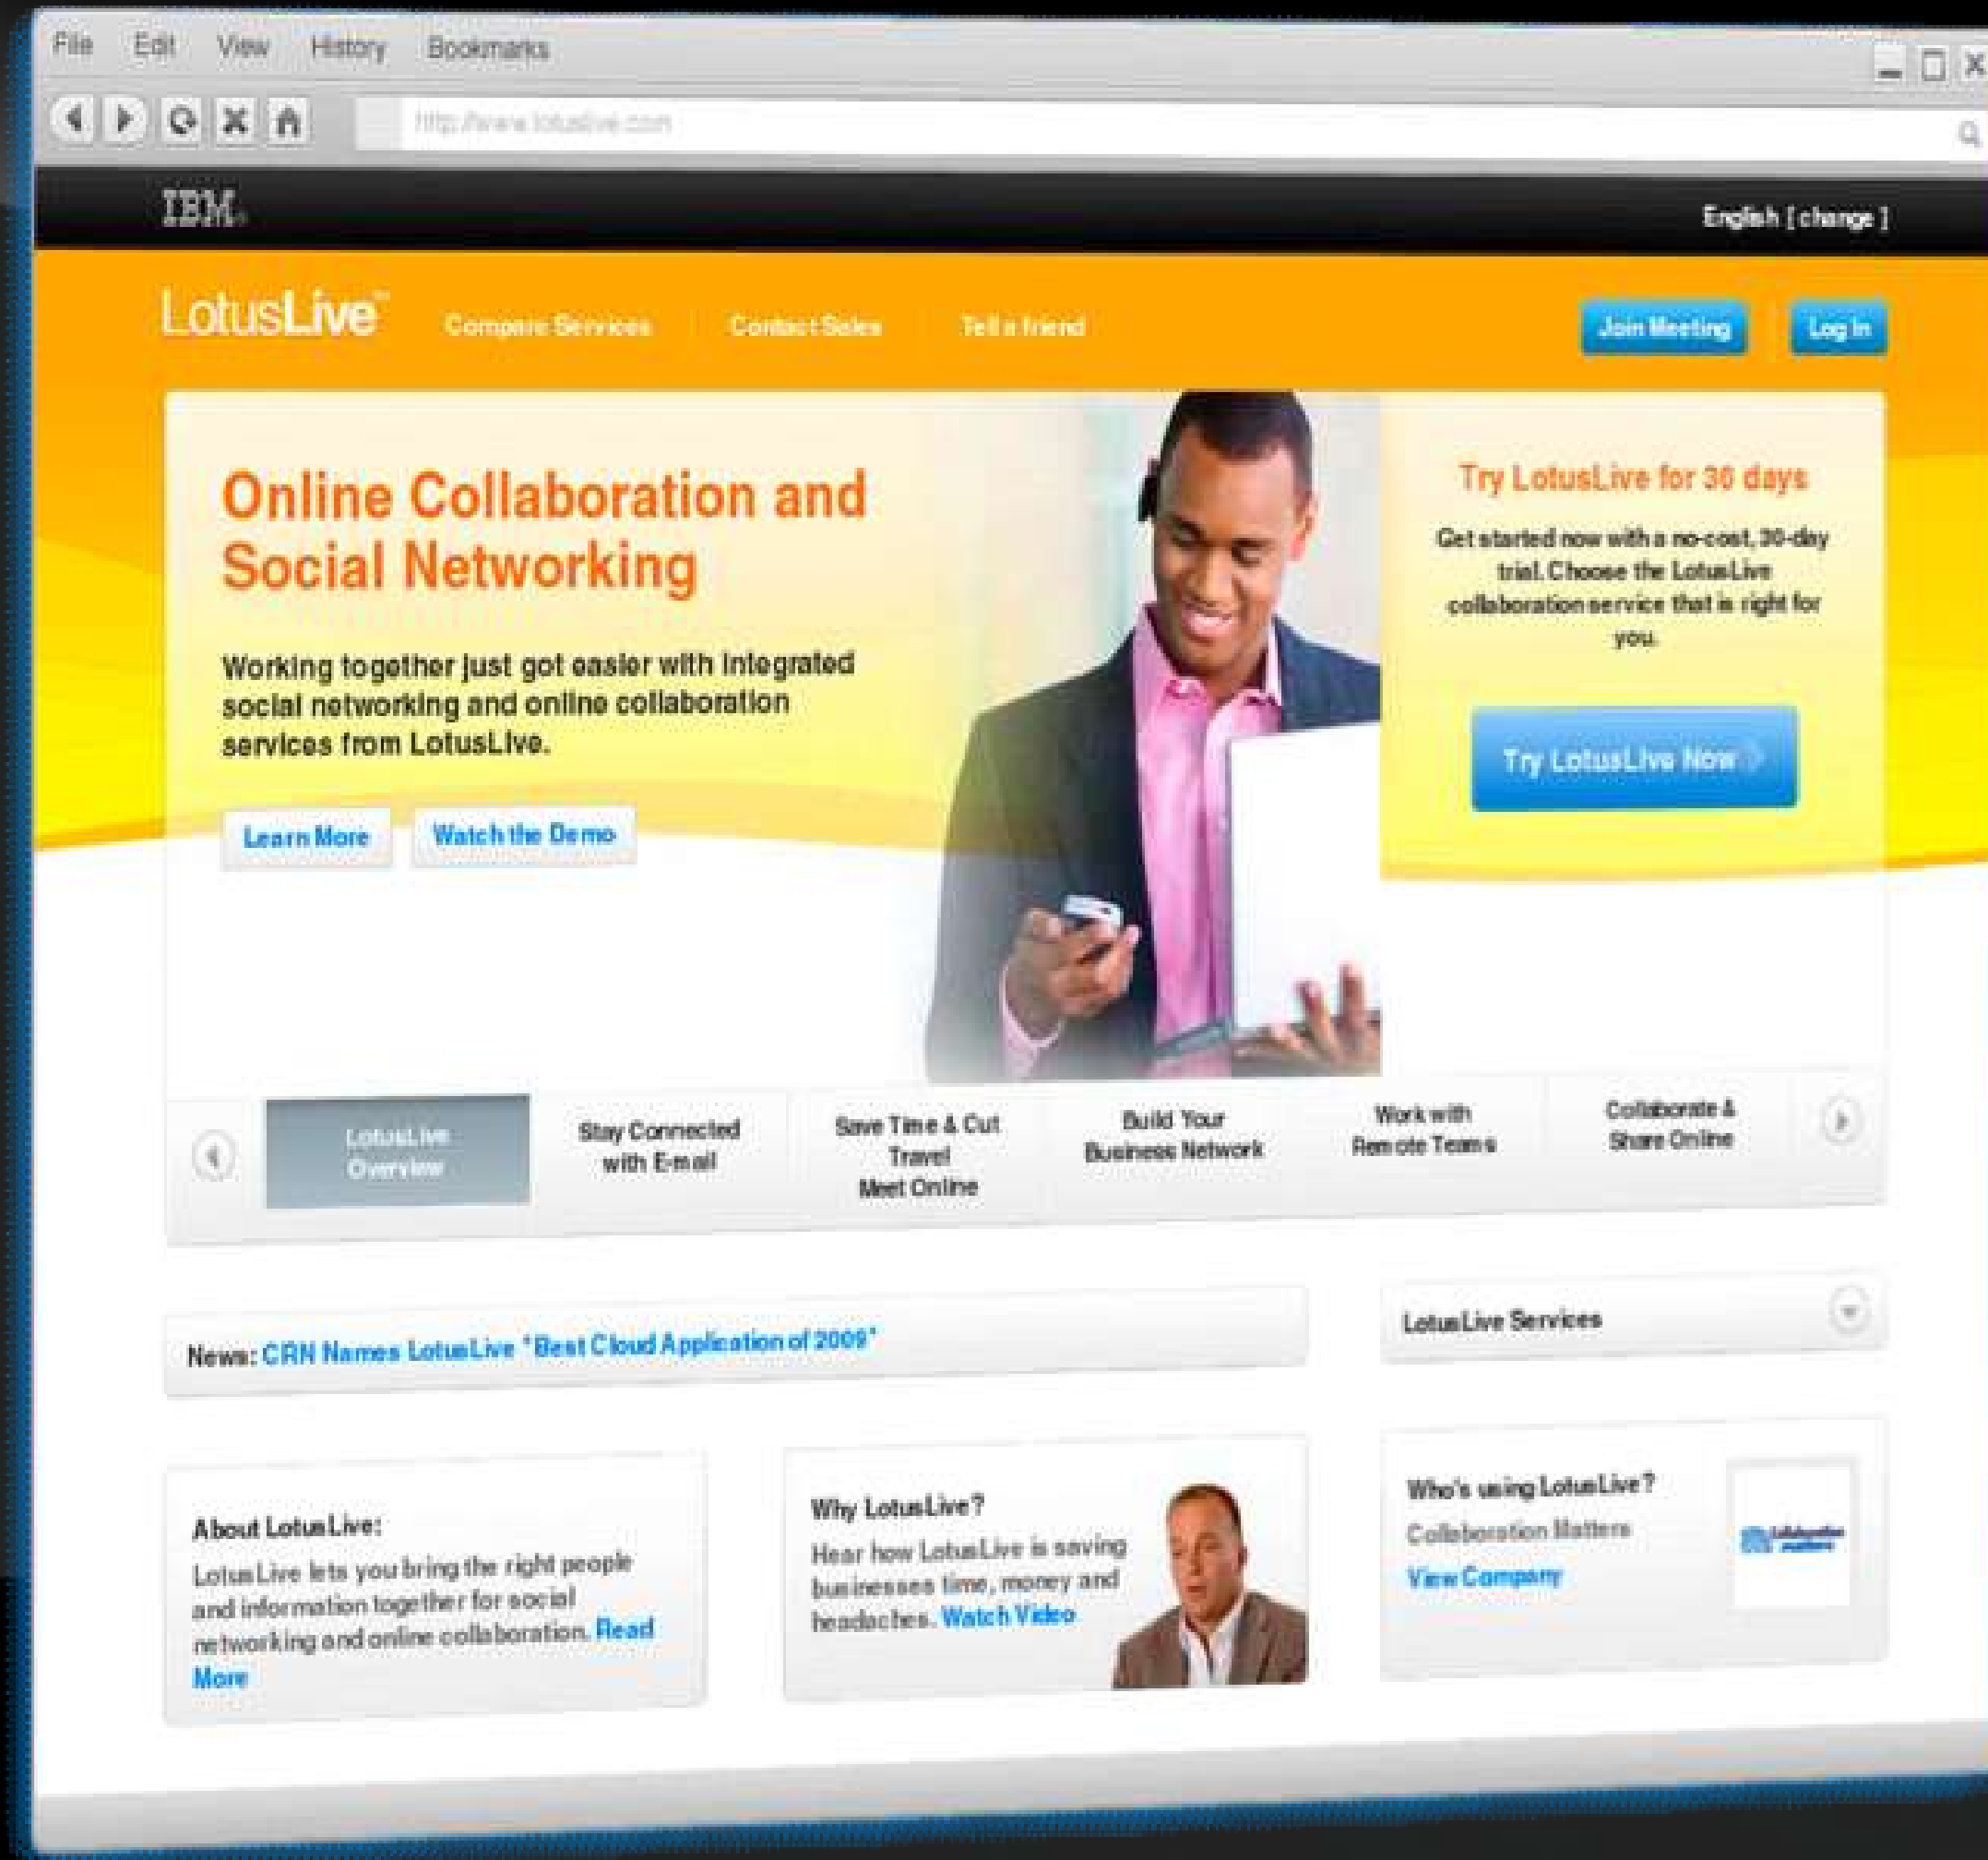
File Edit View History Bookmarks

http://www.lotuslive.com

IBM

English [ change ]

LotusLive™ Compare Services Contact Sales Tell a friend

Join Meeting Log In

Online Collaboration and Social Networking

Working together just got easier with integrated social networking and online collaboration services from LotusLive.

Learn More Watch the Demo

Try LotusLive for 30 days

Get started now with a no-cost, 30-day trial. Choose the LotusLive collaboration service that is right for you.

Try LotusLive Now

LotusLive Overview

Stay Connected with E-mail

Save Time & Cut Travel Meet Online

Build Your Business Network

Work with Remote Teams

Collaborate & Share Online

News: CRN Names LotusLive "Best Cloud Application of 2009"

LotusLive Services

About LotusLive:

LotusLive lets you bring the right people and information together for social networking and online collaboration. Read More

Why LotusLive?

Hear how LotusLive is saving businesses time, money and headaches. Watch Video

Who's using LotusLive?

Collaboration Matters

View Company

collaboration matters